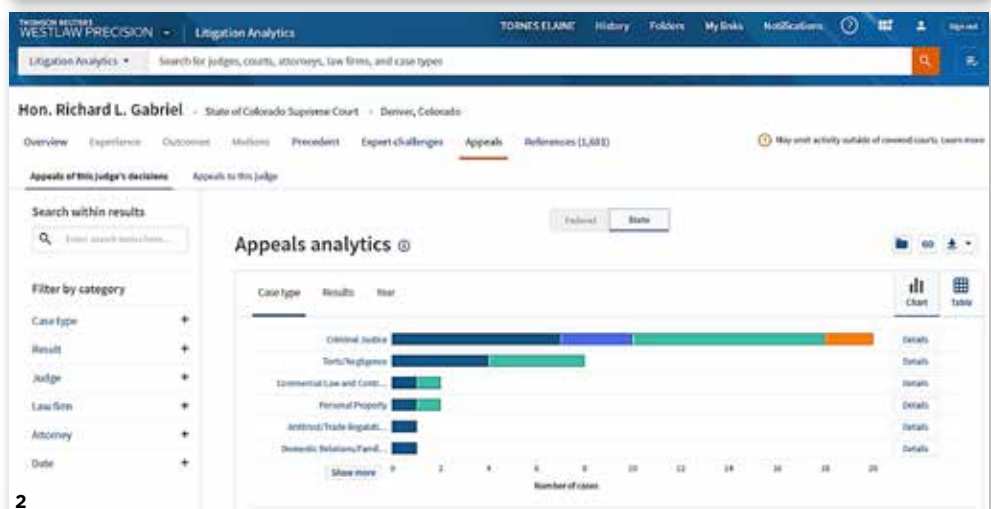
THOMSON REUTERS WESTLAW PRECISION | Litigation Analytics

TORNES ELAINE History Folders My links Notifications Sign out

Litigation Analytics ▾ Search for judges, courts, attorneys, law firms, and case types

Hon. Richard L. Gabriel · State of Colorado Supreme Court · Denver, Colorado

Overview Experience Outcomes Motions Precedent Expert challenges Appeals References (1,683)

May omit activity outside of covered courts. Learn more

Appeals of this judge's decisions Appeals to this judge

Search within results

Enter search terms here...

Filter by category

Case type +

Result +

Judge +

Law firm +

Attorney +

Date +

Federal State

Appeals analytics

Case type Results Year

Chart Table

Criminal Justice Details

Torts/Negligence Details

Commercial Law and Contr... Details

Personal Property Details

Antitrust/Trade Regulati... Details

Domestic Relations/Famil... Details

Show more

0 2 4 6 8 10 12 14 16 18 20

Number of cases

2